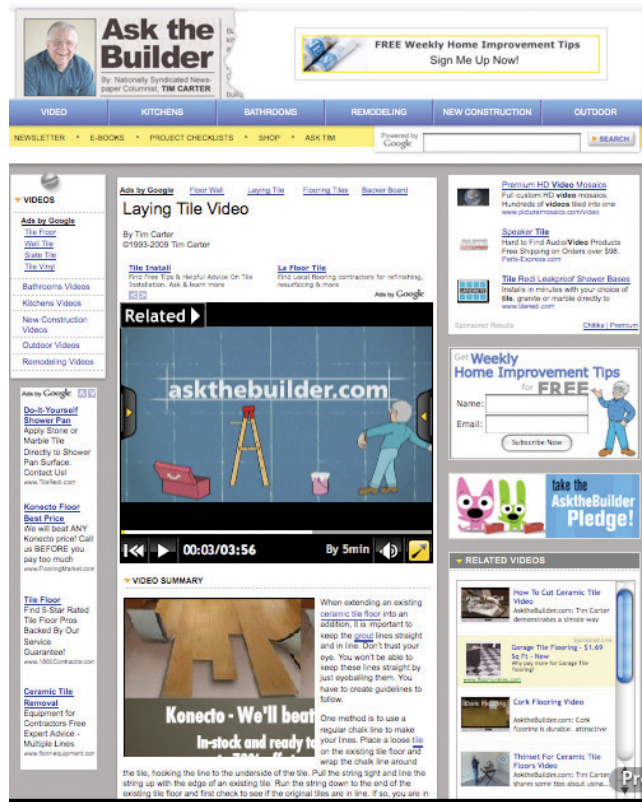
Ask the Builder

By: Nationally Syndicated Newspaper Columnist, TIM CARTER

FREE Weekly Home Improvement Tips
Sign Me Up Now!

VIDEO | KITCHENS | BATHROOMS | REMODELING | NEW CONSTRUCTION | OUTDOOR

NEWSLETTER • E-BOOKS • PROJECT CHECKLISTS • SHOP • ASK TIM

Powered by Google

SEARCH

VIDEOS

Ads by Google
Tile Floor
Wall Tile
Slate Tile
Tile Vinyl

Bathrooms Videos
Kitchens Videos
New Construction Videos
Outdoor Videos
Remodeling Videos

Ads by Google

Do-it-Yourself Shower Pan
Apply Stone or Marble Tile Directly to Shower Pan Surface. Contact Us!
www.TileRedi.com

Konecto Floor Best Price
We will beat ANY Konecto price! Call us BEFORE you pay too much
www.FlooringMarket.com

Tile Floor
Find 5-Star Rated Tile Floor Pros Backed By Our Service Guarantee!
www.1800Contractor.com

Ceramic Tile Removal
Equipment for Contractors Free Expert Advice - Multiple Lines
www.floor-equipment.com

Ads by Google   Floor Wall   Laying Tile   Flooring Tiles   Backer Board

Laying Tile Video

By Tim Carter
©1993-2009 Tim Carter

Tile Install
Find Free Tips & Helpful Advice On Tile Installation. Ask & learn more

La Floor Tile
Find Local flooring contractors for refinishing, resurfacing & more

Ads by Google

Related

askthebuilder.com

00:03/03:56   By 5min

VIDEO SUMMARY

Konecto - We'll beat
In-stock and ready to

When extending an existing ceramic tile floor into an addition, it is important to keep the grout lines straight and in line. Don't trust your eye. You won't be able to keep these lines straight by just eyeballing them. You have to create guidelines to follow.

One method is to use a regular chalk line to make your lines. Place a loose tile on the existing tile floor and wrap the chalk line around the tile, hooking the line to the underside of the tile. Pull the string tight and line the string up with the edge of an existing tile. Run the string down to the end of the existing tile floor and first check to see if the original tiles are in line. If so, you are in

Premium HD Video Mosaics
Full custom HD video mosaics. Hundreds of videos tiled into one
www.picturemosaics.com/video

Speaker Tile
Hard to Find Audio/Video Products Free Shipping on Orders over $98.
Parts-Express.com

Tile Redi Leakproof Shower Bases
Installs in minutes with your choice of tile, granite or marble directly to
www.tileredi.com

Sponsored Results   Chitika | Premium

Get Weekly Home Improvement Tips for FREE
Name:
Email:
Subscribe Now

take the AsktheBuilder Pledge!

RELATED VIDEOS

How To Cut Ceramic Tile Video
AsktheBuilder.com: Tim Carter demonstrates a simple way

Sponsored Link
Garage Tile Flooring - $1.69 Sq Ft - New
Why pay more for Garage Tile Flooring?
www.flooringmarket.com

Cork Flooring Video
AsktheBuilder.com: Cork flooring is durable, attractive

Thinset For Ceramic Tile Floors Video
AsktheBuilder.com: Tim Carter shares some tips about using